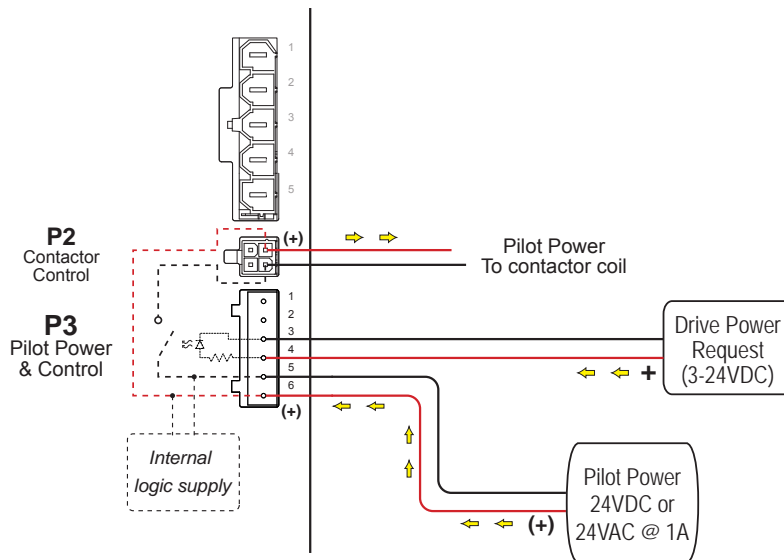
1
2
3
4
5

P2
Contactor
Control

(+)

Pilot Power
To contactor coil

P3
Pilot Power
& Control

1
2
3
4
5
6

(+)

Drive Power
Request
(3-24VDC)

+

Internal
logic supply

Pilot Power
24VDC or
24VAC @ 1A

(+)